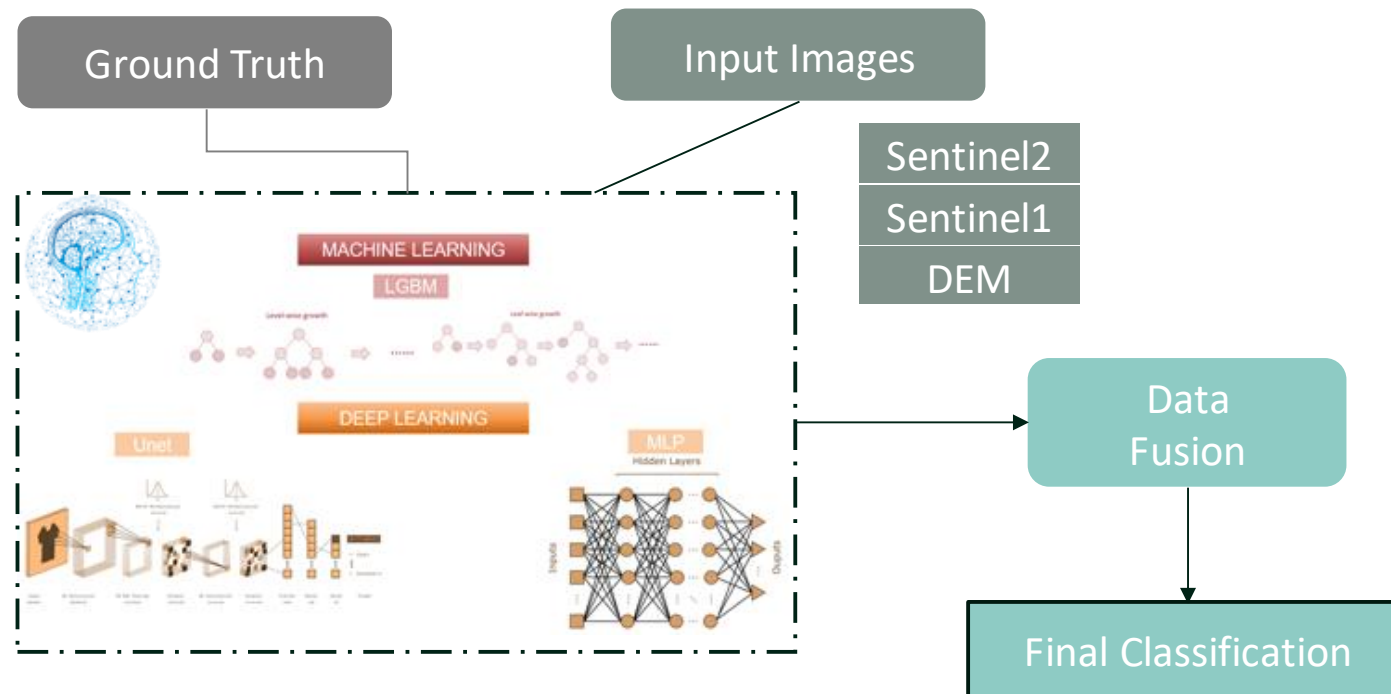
Ground Truth

Input Images

Sentinel2
Sentinel1
DEM

MACHINE LEARNING
LGBM
Level-wise growth
Leaf-wise growth
......
......
DEEP LEARNING
Unet
MLP
Hidden Layers
Inputs
Outputs

Data Fusion

Final Classification